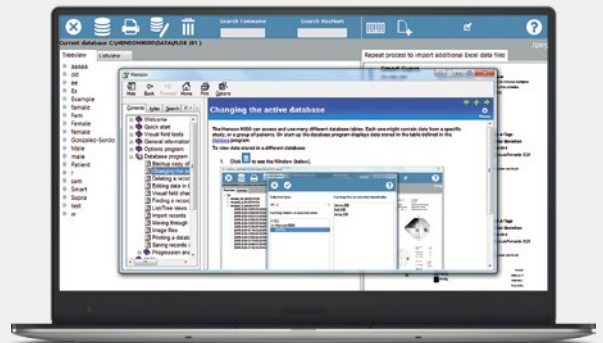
Search Surname
Search Hosnum
Current database C:\HENSON8000\DATA\LFDB (81)
Treeview
Listview
aaaaa
old
ee
Ex
Example
female
Fern
Female
female
Gonzalez-Sordo
Male
male
Patient
r
sam
Smart
Supra
test
w
Repeat process to import additional Excel data files
Henson
Hide
Back
Forward
Home
Print
Options
Contents
Index
Search
Welcome
Quick start
Visual field tests
General information
Options program
Database program
Backup copy of
Changing the a
Deleting a reco
Editing data in t
Visual field chai
Finding a recor
List/Tree views
Import records
Moving through
Image files
Printing a datab
Saving records i
Progression ana
Changing the active database
The Henson 8000 can access and use many different database tables. Each one might contain data from a specific study, or a group of patients. On start up the database program displays data stored in the table defined in the Options program.
To view data stored in a different database:
1. Click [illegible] to see the Window (below).